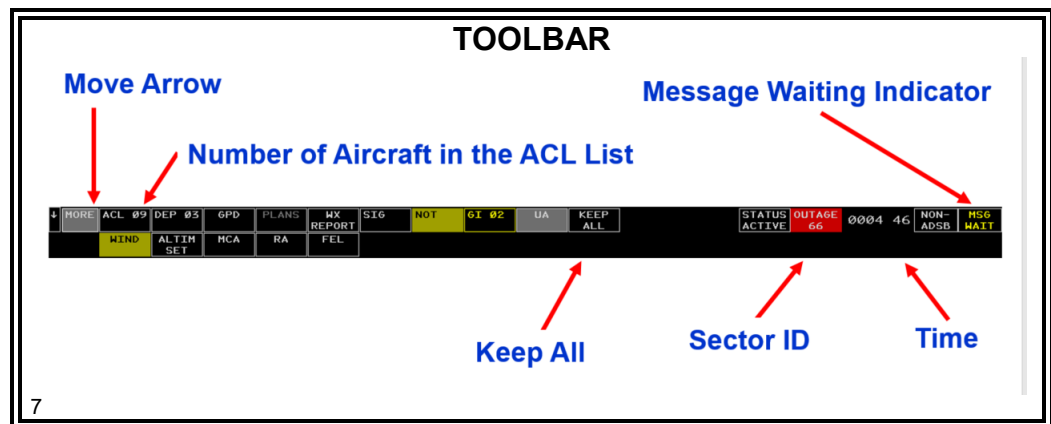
TOOLBAR

Move Arrow

Message Waiting Indicator

Number of Aircraft in the ACL List

↓ MORE ACL 09 DEP 03 GPD PLANS WX REPORT SIG NOT GI 02 UA KEEP ALL

WIND ALTIM SET MCA RA FEL

STATUS ACTIVE OUTAGE 66 0004 46 NON-ADSB MSG WAIT

Keep All

Sector ID

Time

7